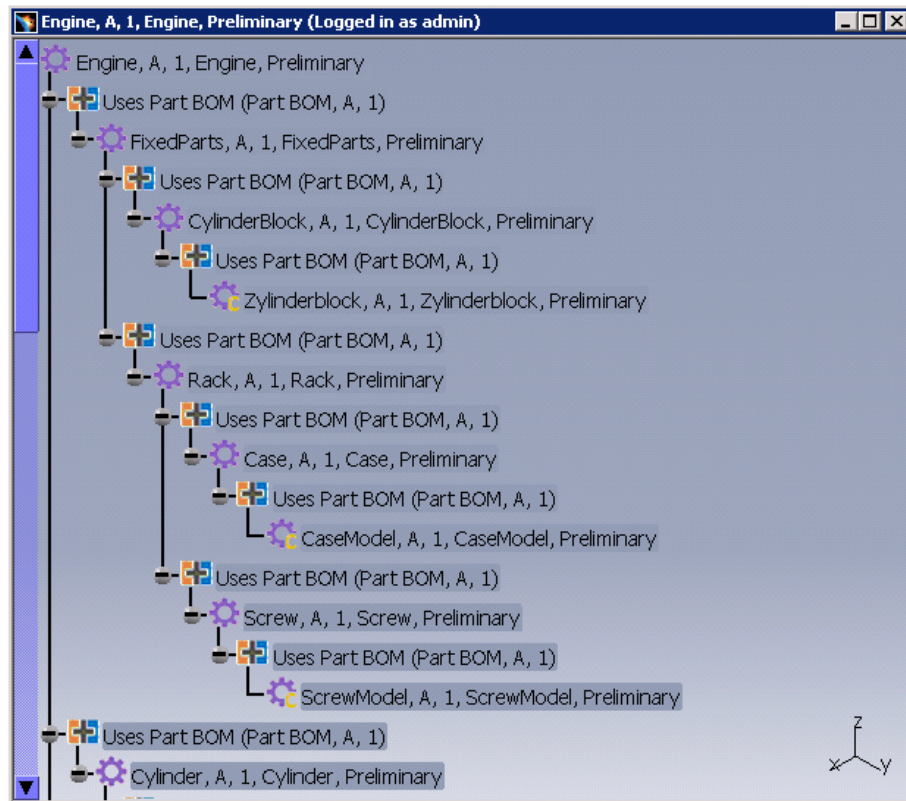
Engine, A, 1, Engine, Preliminary (Logged in as admin)

Engine, A, 1, Engine, Preliminary
Uses Part BOM (Part BOM, A, 1)
FixedParts, A, 1, FixedParts, Preliminary
Uses Part BOM (Part BOM, A, 1)
CylinderBlock, A, 1, CylinderBlock, Preliminary
Uses Part BOM (Part BOM, A, 1)
Zylinderblock, A, 1, Zylinderblock, Preliminary
Uses Part BOM (Part BOM, A, 1)
Rack, A, 1, Rack, Preliminary
Uses Part BOM (Part BOM, A, 1)
Case, A, 1, Case, Preliminary
Uses Part BOM (Part BOM, A, 1)
CaseModel, A, 1, CaseModel, Preliminary
Uses Part BOM (Part BOM, A, 1)
Screw, A, 1, Screw, Preliminary
Uses Part BOM (Part BOM, A, 1)
ScrewModel, A, 1, ScrewModel, Preliminary
Uses Part BOM (Part BOM, A, 1)
Cylinder, A, 1, Cylinder, Preliminary

z
x y